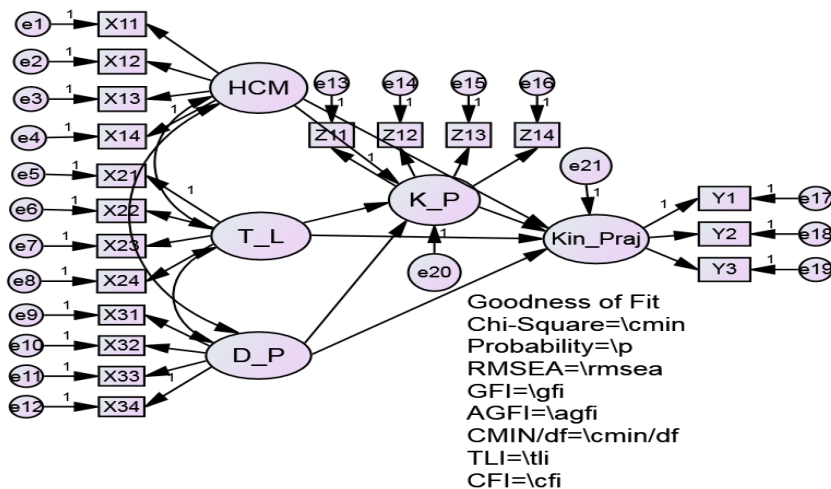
e1 1 X11
e2 1 X12
e3 1 X13
e4 1 X14
e5 1 X21
e6 1 X22
e7 1 X23
e8 1 X24
e9 1 X31
e10 1 X32
e11 1 X33
e12 1 X34
HCM
T_L
D_P
1
1
1
e13 e14 e15 e16
1 1 1 1
Z11 Z12 Z13 Z14
1
K_P
e20
1
e21
1
Kin_Praj
1
Y1 1 e17
Y2 1 e18
Y3 1 e19

Goodness of Fit
Chi-Square=\cmin
Probability=\p
RMSEA=\rmsea
GFI=\gfi
AGFI=\agfi
CMIN/df=\cmin/df
TLI=\tli
CFI=\cfi